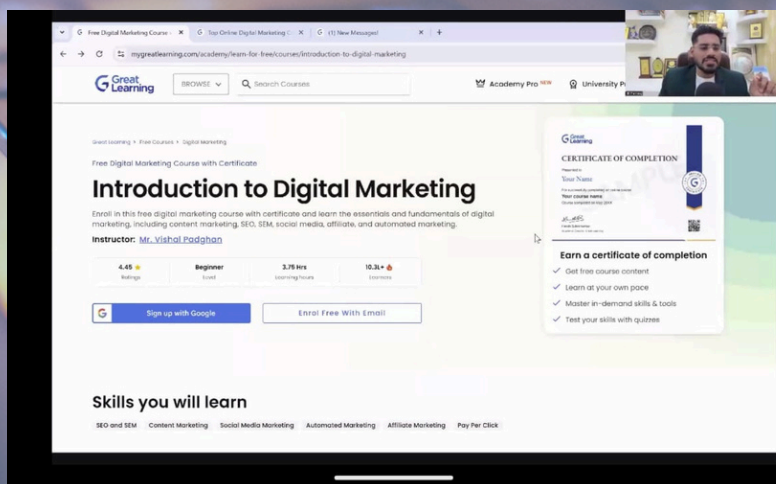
G Free Digital Marketing Course × G Top Online Digital Marketing C × G (1) New Message! × +

mygreatlearning.com/academy/learn-for-free/courses/introduction-to-digital-marketing

Great Learning BROWSE Search Courses Academy Pro NEW University P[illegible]

Great Learning > Free Courses > Digital Marketing

Free Digital Marketing Course with Certificate

Introduction to Digital Marketing

Enroll in this free digital marketing course with certificate and learn the essentials and fundamentals of digital marketing, including content marketing, SEO, SEM, social media, affiliate, and automated marketing.

Instructor: Mr. Vishal Padghan

| 4.45 | Beginner | 3.75 Hrs | 10.3L+ |
|---|---|---|---|
| Ratings | Level | Learning hours | Learners |

Sign up with Google

Enrol Free With Email

Great Learning
CERTIFICATE OF COMPLETION
Your Name
Your course name

Earn a certificate of completion
Get free course content
Learn at your own pace
Master in-demand skills & tools
Test your skills with quizzes

Skills you will learn

SEO and SEM Content Marketing Social Media Marketing Automated Marketing Affiliate Marketing Pay Per Click